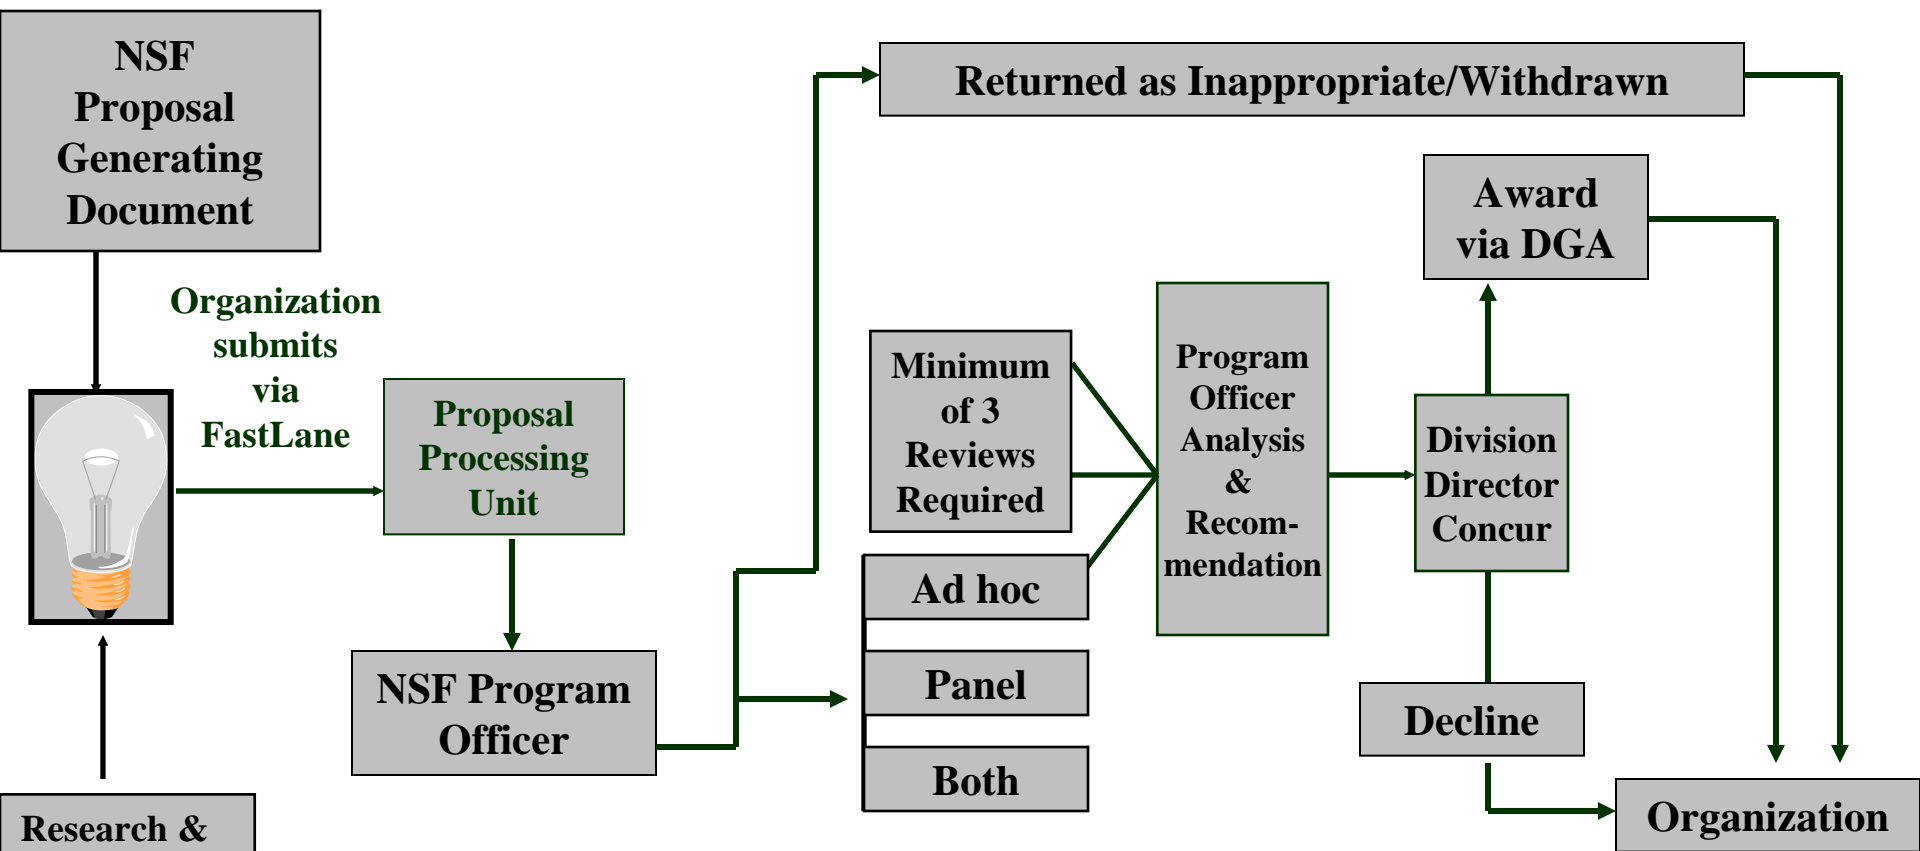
NSF Proposal Generating Document

Organization submits via FastLane

Proposal Processing Unit

NSF Program Officer

Returned as Inappropriate/Withdrawn

Minimum of 3 Reviews Required

Ad hoc

Panel

Both

Program Officer Analysis & Recommendation

Award via DGA

Division Director Concur

Decline

Organization

Research &